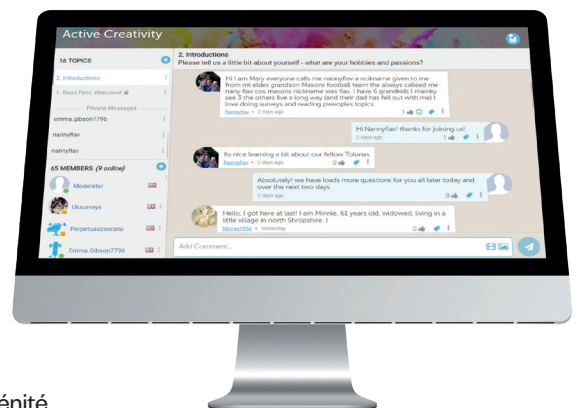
Active Creativity

16 TOPICS

2. Introductions

1. Read First: Welcome!

Private Messages

emma.gibson7796

nannyflav

nannyflav

65 MEMBERS (9 online)

Moderator

Ukaurveya

Perpetuaszeoranu

Emma.Gibson7796

2. Introductions
Please tell us a little bit about yourself - what are your hobbies and passions?

Hi I am Mary everyone calls me nannyflav a nickaname given to me from mt eldes grandson Masons football team the always called me nany flav cos masons nickname was flav. I have 6 grandkids I mainly see 3 the others live a long way (and their dad has fall out with me) I love doing surveys and reading pweoples topics

Nannyflav • 2 days ago

1

Hi Nannyflav! thanks for joining us!

2 days ago

1

Its nice learning a bit about our fellow Tolunas

Nannyflav • 2 days ago

0

Absolutely! we have loads more questions for you all later today and over the next two days.

2 days ago

0

Hello, I got here at last! I am Minnie, 61 years old, widowed, living in a little village in north Shropshire. I

Minnie2856 • Yesterday

0

Add Comment...

énité